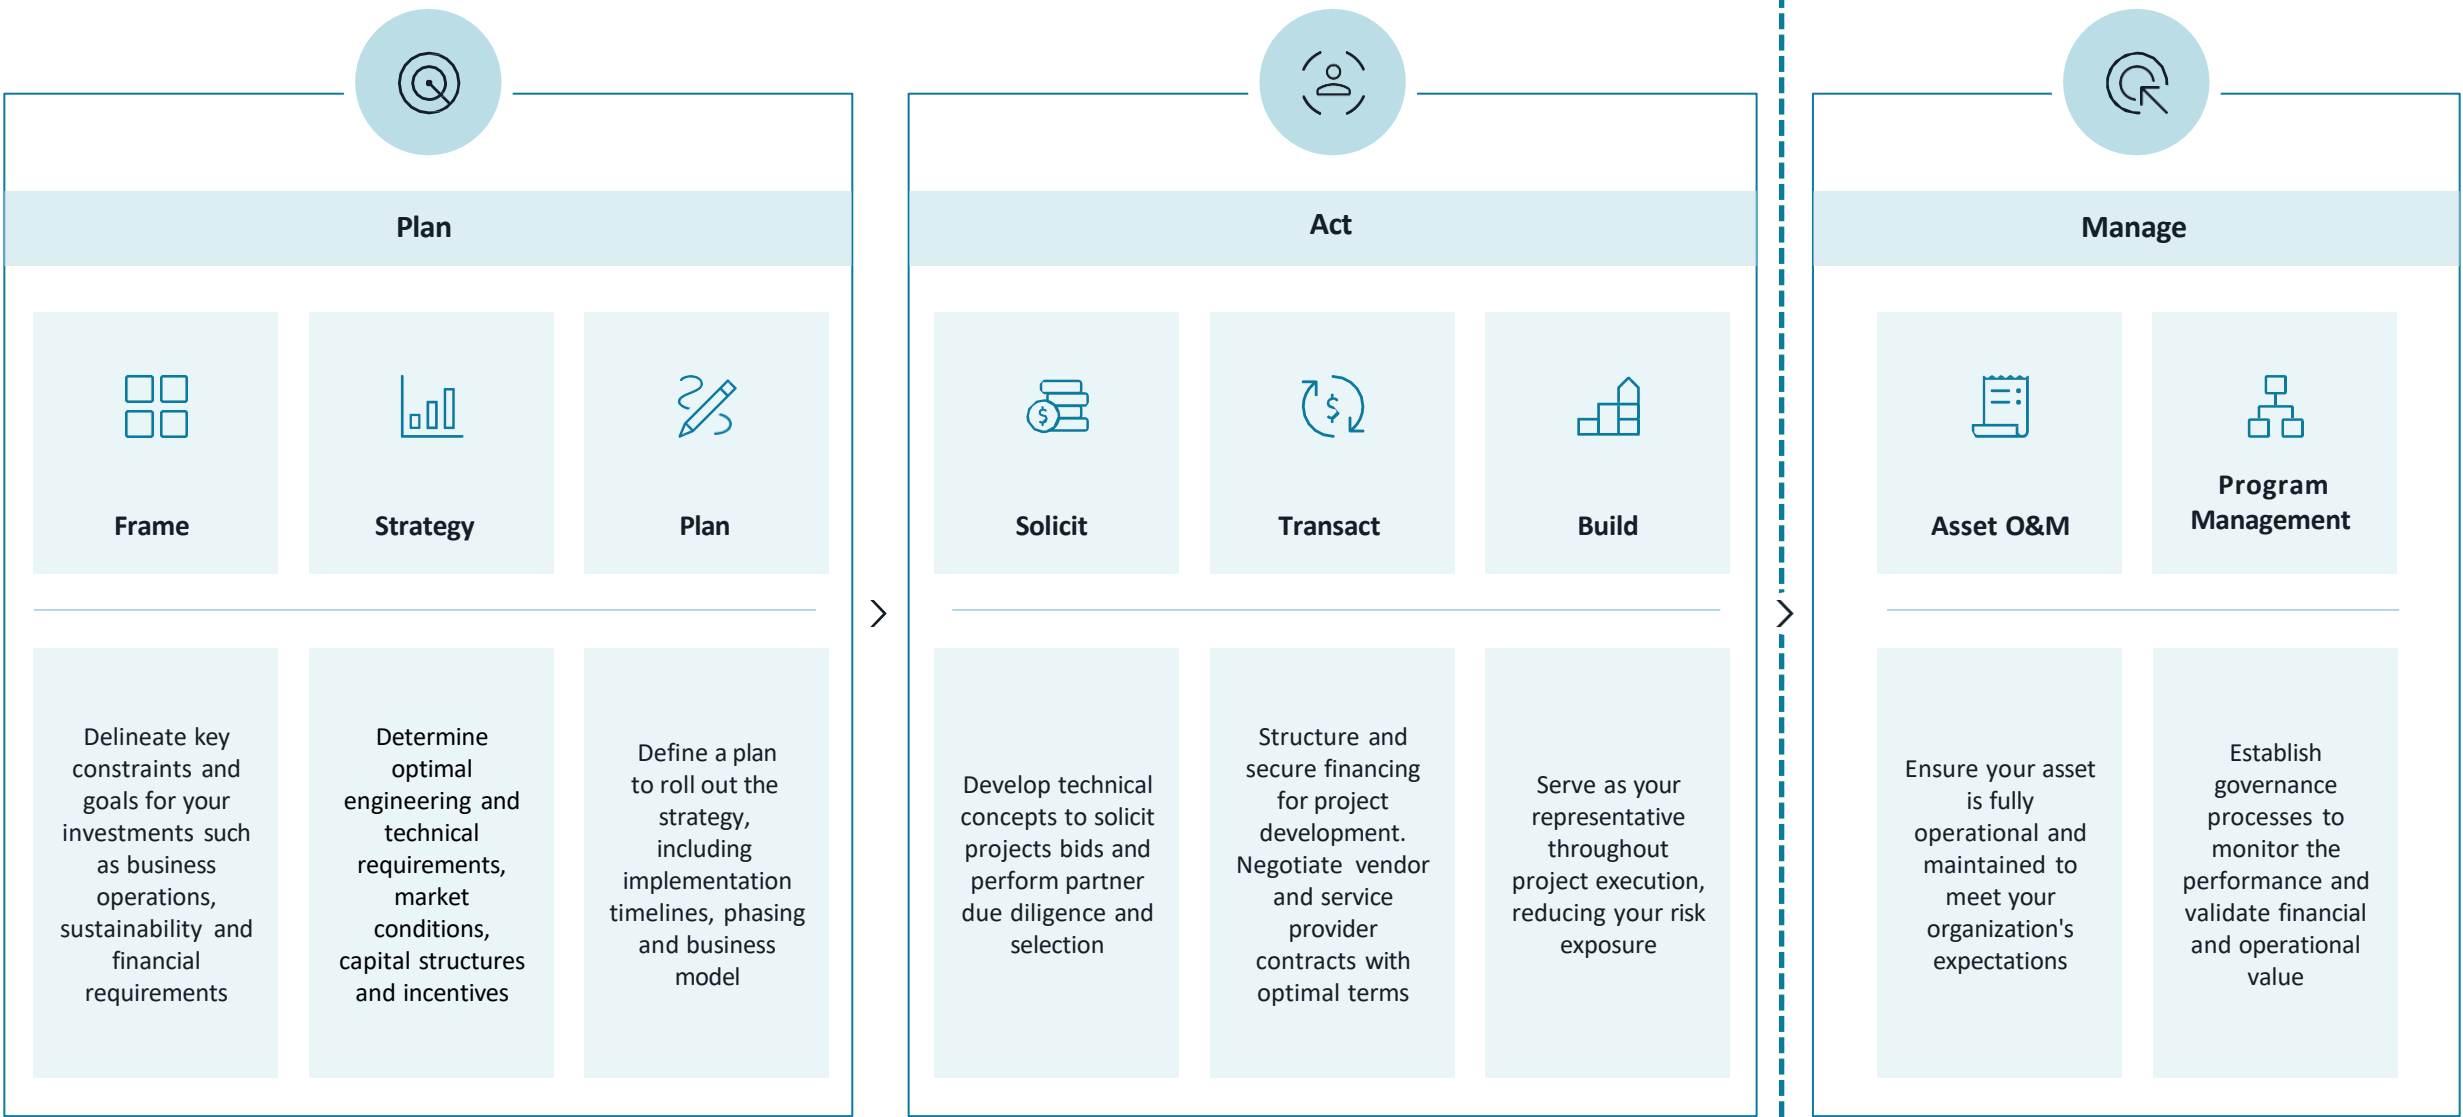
Plan

Frame

Strategy

Plan

Delineate key constraints and goals for your investments such as business operations, sustainability and financial requirements

Determine optimal engineering and technical requirements, market conditions, capital structures and incentives

Define a plan to roll out the strategy, including implementation timelines, phasing and business model

Act

Solicit

Transact

Build

Develop technical concepts to solicit projects bids and perform partner due diligence and selection

Structure and secure financing for project development. Negotiate vendor and service provider contracts with optimal terms

Serve as your representative throughout project execution, reducing your risk exposure

Manage

Asset O&M

Program Management

Ensure your asset is fully operational and maintained to meet your organization's expectations

Establish governance processes to monitor the performance and validate financial and operational value